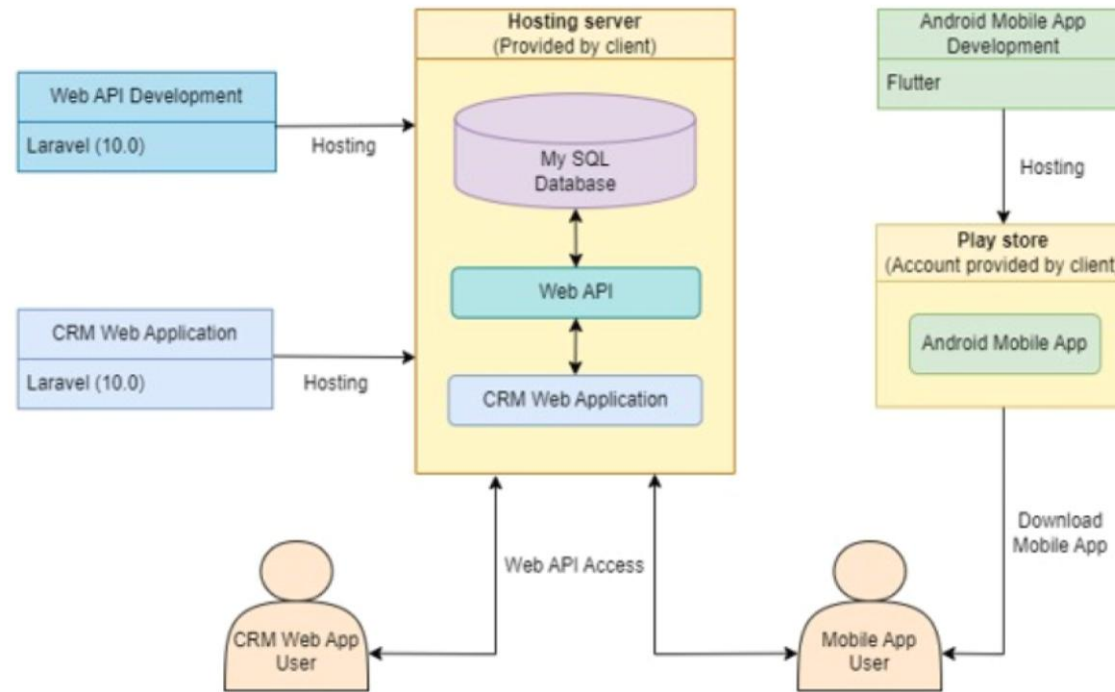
Web API Development

Laravel (10.0)

Hosting

Hosting server
(Provided by client)

My SQL Database

Web API

CRM Web Application

Android Mobile App Development

Flutter

Hosting

Play store
(Account provided by client

Android Mobile App

CRM Web Application

Laravel (10.0)

Hosting

Download Mobile App

Web API Access

CRM Web App User

Mobile App User